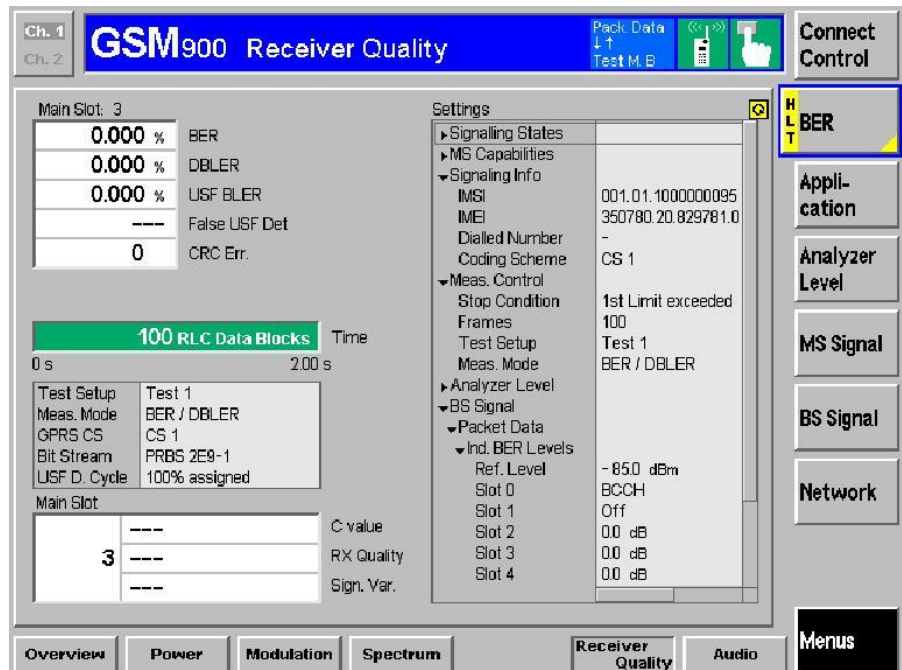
Ch. 1
Ch. 2

GSM900 Receiver Quality

Pack. Data
Test M. B

Connect Control

Main Slot: 3

| | |
|---|---|
| 0.000 % | BER |
| 0.000 % | DBLER |
| 0.000 % | USF BLER |
| --- | False USF Det |
| 0 | CRC Err. |

100 RLC Data Blocks Time
0 s 2.00 s

| | |
|---|---|
| Test Setup | Test 1 |
| Meas. Mode | BER / DBLER |
| GPRS CS | CS 1 |
| Bit Stream | PRBS 2E9-1 |
| USF D. Cycle | 100% assigned |

Main Slot

| | | |
|---|---|---|
| 3 | --- | C value |
| | --- | RX Quality |
| | --- | Sign. Var. |

Settings

| | |
|---|---|
| Signalling States | |
| MS Capabilities | |
| Signaling Info | |
| IMSI | 001.01.1000000095 |
| IMEI | 350780.20.829781.0 |
| Dialled Number | - |
| Coding Scheme | CS 1 |
| Meas. Control | |
| Stop Condition | 1st Limit exceeded |
| Frames | 100 |
| Test Setup | Test 1 |
| Meas. Mode | BER / DBLER |
| Analyzer Level | |
| BS Signal | |
| Packet Data | |
| Ind. BER Levels | |
| Ref. Level | - 85.0 dBm |
| Slot 0 | BCCH |
| Slot 1 | Off |
| Slot 2 | 0.0 dB |
| Slot 3 | 0.0 dB |
| Slot 4 | 0.0 dB |

HLT
BER

Application

Analyzer Level

MS Signal

BS Signal

Network

Overview Power Modulation Spectrum Receiver Quality Audio Menus